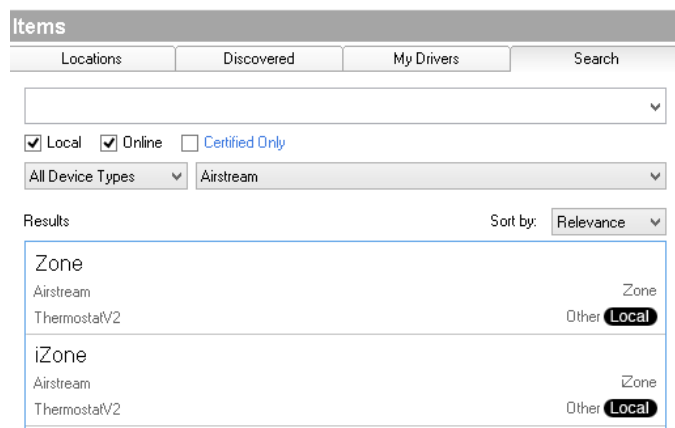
Items

Locations | Discovered | My Drivers | Search

Local Online Certified Only

All Device Types Airstream

Results

Sort by: Relevance

Zone
Airstream Zone
ThermostatV2 Other Local

iZone
Airstream iZone
ThermostatV2 Other Local